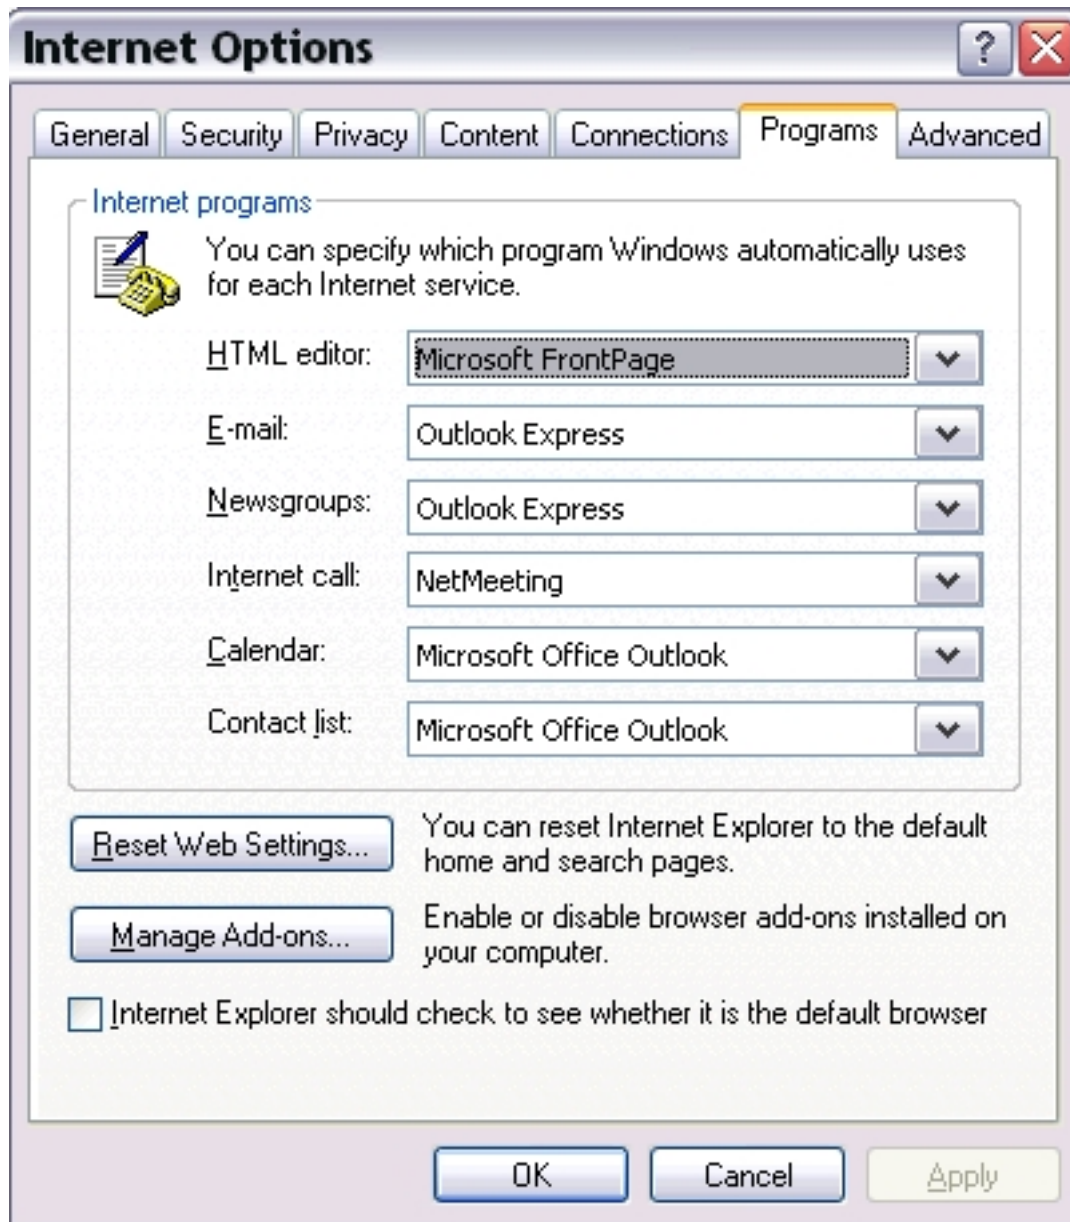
Internet Options

?

General | Security | Privacy | Content | Connections | Programs | Advanced

Internet programs

You can specify which program Windows automatically uses for each Internet service.

HTML editor: Microsoft FrontPage

E-mail: Outlook Express

Newsgroups: Outlook Express

Internet call: NetMeeting

Calendar: Microsoft Office Outlook

Contact list: Microsoft Office Outlook

Reset Web Settings... You can reset Internet Explorer to the default home and search pages.

Manage Add-ons... Enable or disable browser add-ons installed on your computer.

Internet Explorer should check to see whether it is the default browser

OK Cancel Apply